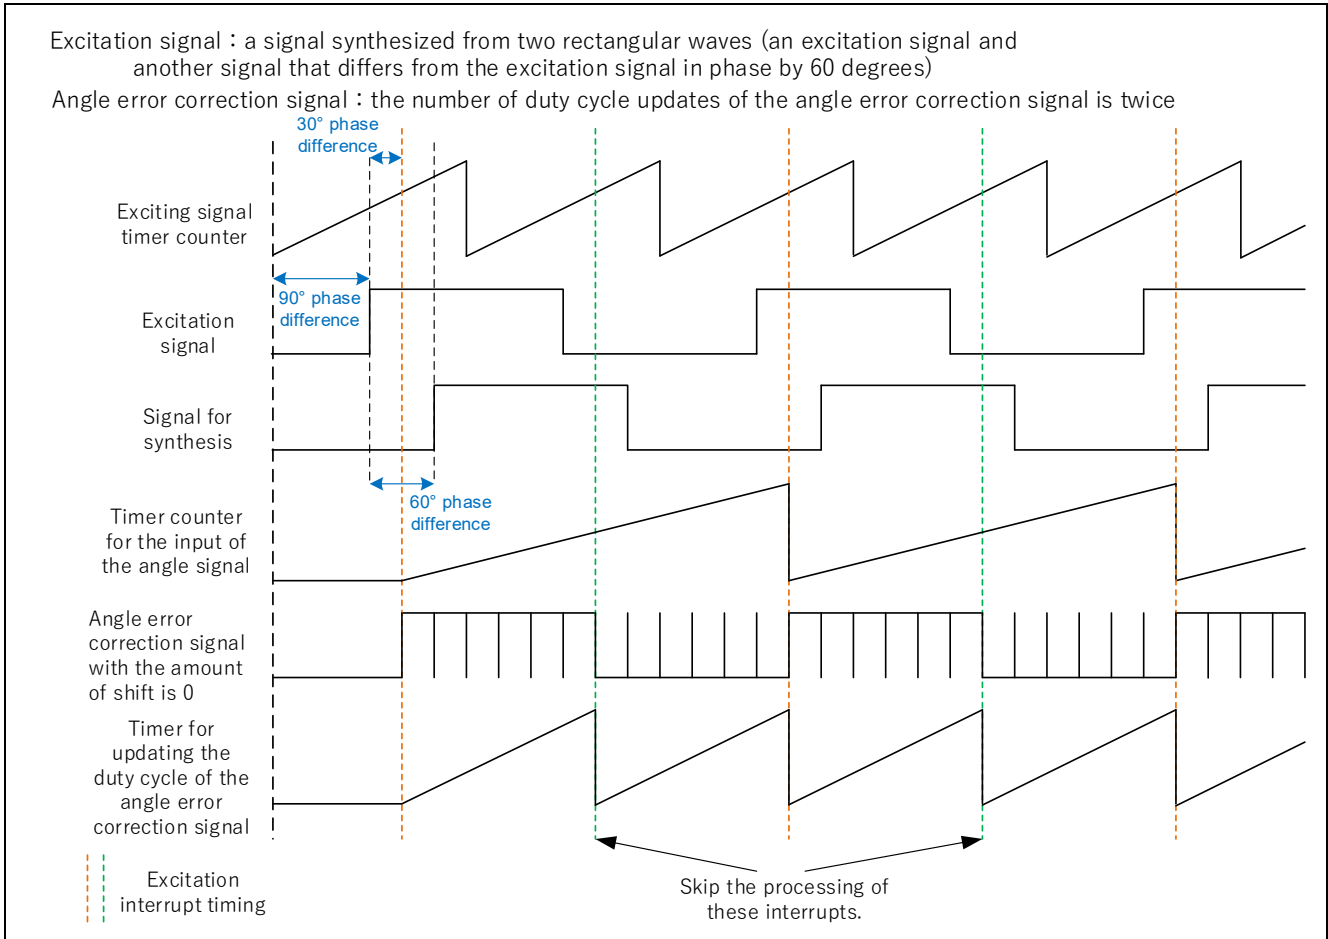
Excitation signal : a signal synthesized from two rectangular waves (an excitation signal and another signal that differs from the excitation signal in phase by 60 degrees)

Angle error correction signal : the number of duty cycle updates of the angle error correction signal is twice

30° phase difference

Exciting signal timer counter

90° phase difference

Excitation signal

Signal for synthesis

60° phase difference

Timer counter for the input of the angle signal

Angle error correction signal with the amount of shift is 0

Timer for updating the duty cycle of the angle error correction signal

Excitation interrupt timing

Skip the processing of these interrupts.